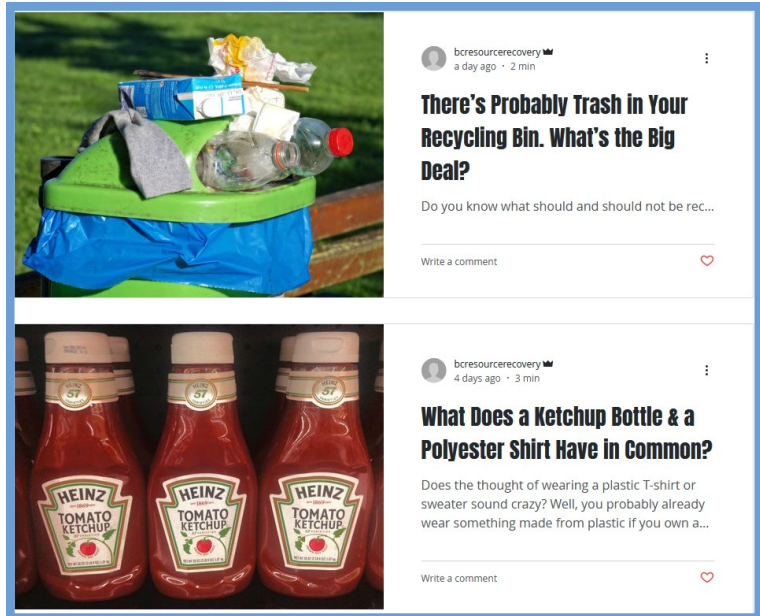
bcresourcerecovery
a day ago · 2 min

There's Probably Trash in Your Recycling Bin. What's the Big Deal?

Do you know what should and should not be rec...

Write a comment

HEINZ TOMATO KETCHUP

HEINZ TOMATO KETCHUP

HEINZ TOMATO KETCHUP

bcresourcerecovery
4 days ago · 3 min

What Does a Ketchup Bottle & a Polyester Shirt Have in Common?

Does the thought of wearing a plastic T-shirt or sweater sound crazy? Well, you probably already wear something made from plastic if you own a...

Write a comment